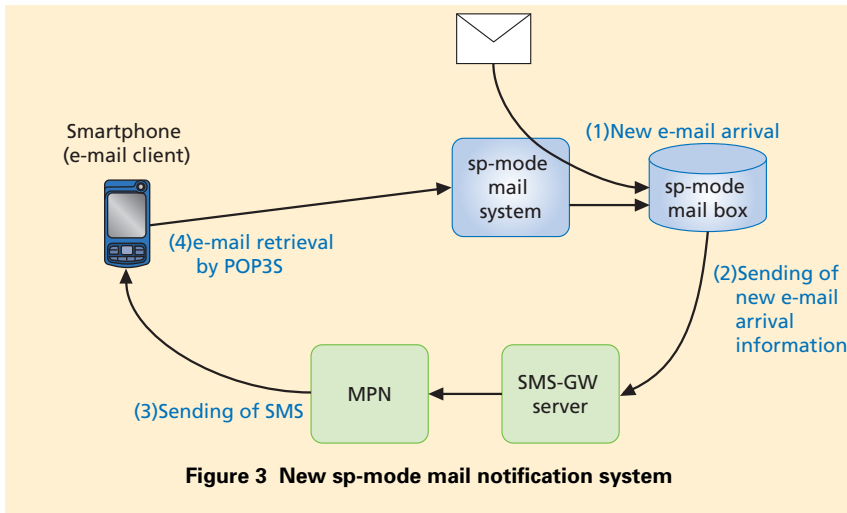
Smartphone (e-mail client)

sp-mode mail system

(1)New e-mail arrival

sp-mode mail box

(4)e-mail retrieval by POP3S

(2)Sending of new e-mail arrival information

MPN

SMS-GW server

(3)Sending of SMS

Figure 3 New sp-mode mail notification system